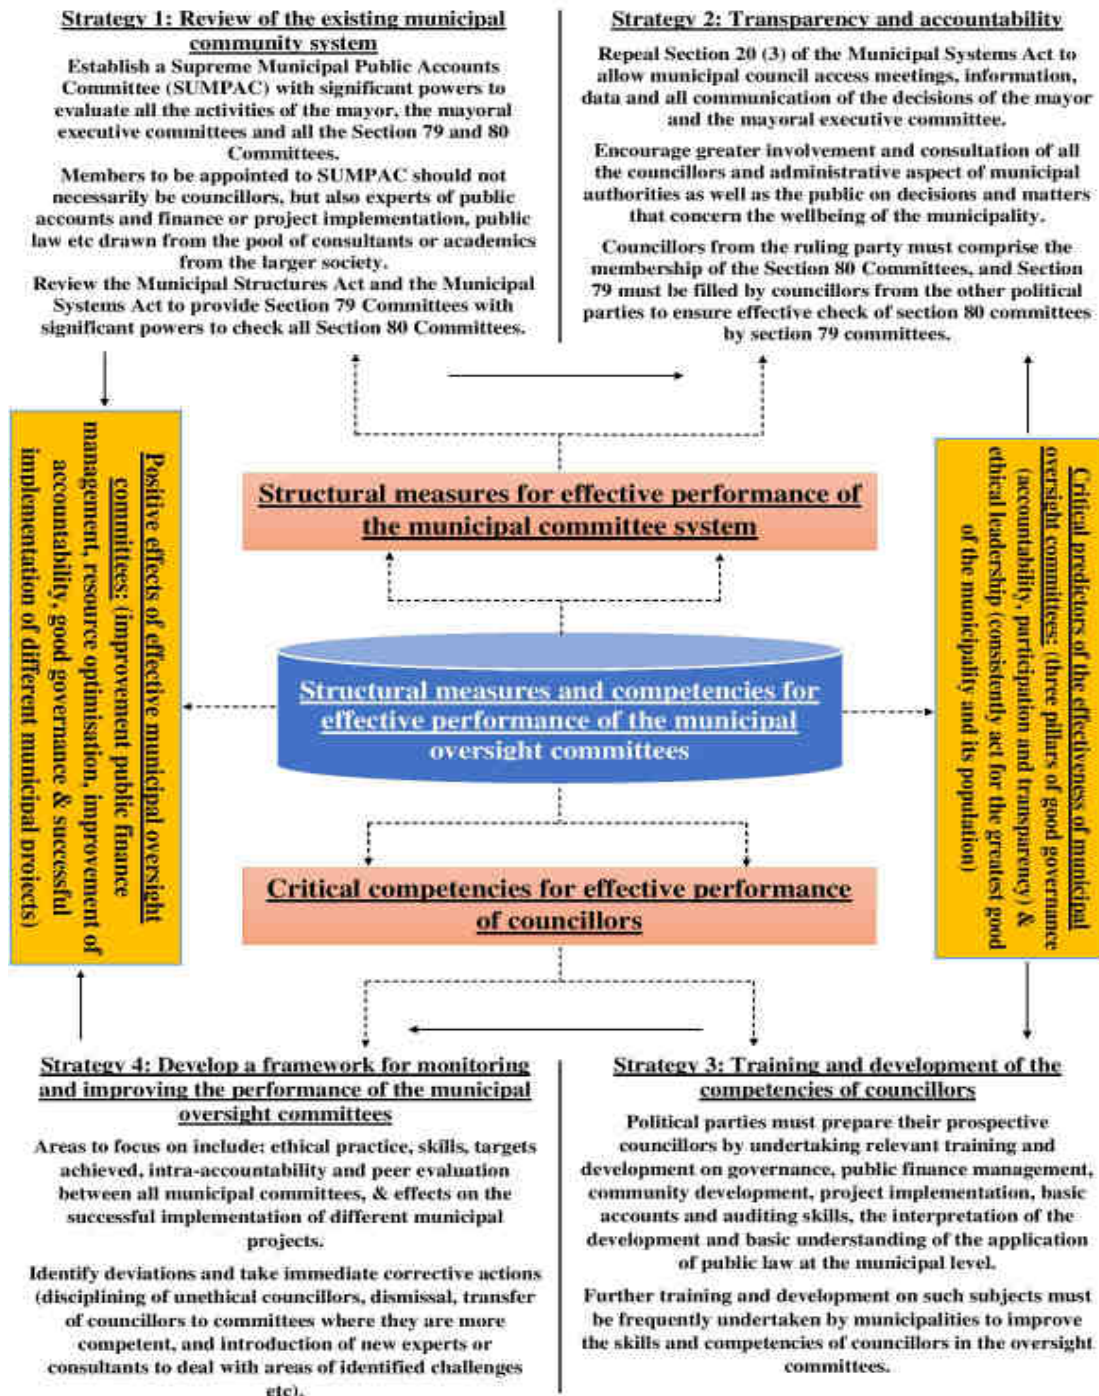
Strategy 1: Review of the existing municipal community system

Establish a Supreme Municipal Public Accounts Committee (SUMPAC) with significant powers to evaluate all the activities of the mayor, the mayoral executive committees and all the Section 79 and 80 Committees.

Members to be appointed to SUMPAC should not necessarily be councillors, but also experts of public accounts and finance or project implementation, public law etc drawn from the pool of consultants or academics from the larger society.

Review the Municipal Structures Act and the Municipal Systems Act to provide Section 79 Committees with significant powers to check all Section 80 Committees.

Strategy 2: Transparency and accountability

Repeal Section 20 (3) of the Municipal Systems Act to allow municipal council access meetings, information, data and all communication of the decisions of the mayor and the mayoral executive committee.

Encourage greater involvement and consultation of all the councillors and administrative aspect of municipal authorities as well as the public on decisions and matters that concern the wellbeing of the municipality.

Councillors from the ruling party must comprise the membership of the Section 80 Committees, and Section 79 must be filled by councillors from the other political parties to ensure effective check of section 80 committees by section 79 committees.

Positive effects of effective municipal oversight committees: (improvement public finance management, resource optimisation, improvement of accountability, good governance & successful implementation of different municipal projects)

Structural measures for effective performance of the municipal committee system

Structural measures and competencies for effective performance of the municipal oversight committees

Critical predictors of the effectiveness of municipal oversight committees: (three pillars of good governance (accountability, participation and transparency) & ethical leadership (consistently act for the greatest good of the municipality and its population)

Critical competencies for effective performance of councillors

Strategy 4: Develop a framework for monitoring and improving the performance of the municipal oversight committees

Areas to focus on include: ethical practice, skills, targets achieved, intra-accountability and peer evaluation between all municipal committees, & effects on the successful implementation of different municipal projects.

Identify deviations and take immediate corrective actions (disciplining of unethical councillors, dismissal, transfer of councillors to committees where they are more competent, and introduction of new experts or consultants to deal with areas of identified challenges etc).

Strategy 3: Training and development of the competencies of councillors

Political parties must prepare their prospective councillors by undertaking relevant training and development on governance, public finance management, community development, project implementation, basic accounts and auditing skills, the interpretation of the development and basic understanding of the application of public law at the municipal level.

Further training and development on such subjects must be frequently undertaken by municipalities to improve the skills and competencies of councillors in the oversight committees.